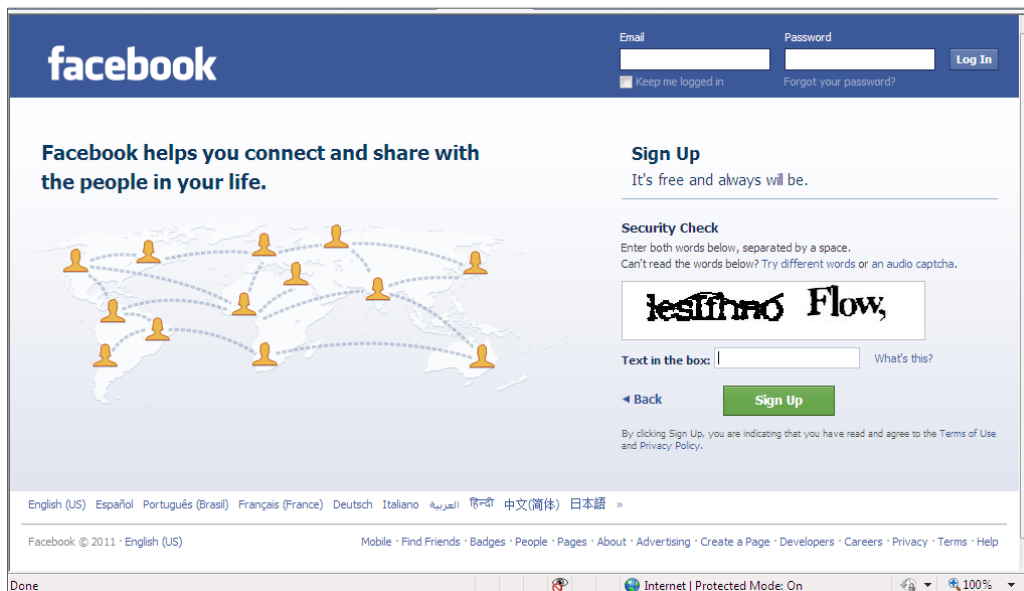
facebook

Email

Password

Log In

Keep me logged in

Forgot your password?

Facebook helps you connect and share with the people in your life.

Sign Up

It's free and always will be.

Security Check

Enter both words below, separated by a space.

Can't read the words below? Try different words or an audio captcha.

lesifhno Flow,

Text in the box:

What's this?

◂ Back

Sign Up

By clicking Sign Up, you are indicating that you have read and agree to the Terms of Use and Privacy Policy.

English (US) Español Português (Brasil) Français (France) Deutsch Italiano العربية हिन्दी 中文(简体) 日本語 »

Facebook © 2011 · English (US)

Mobile · Find Friends · Badges · People · Pages · About · Advertising · Create a Page · Developers · Careers · Privacy · Terms · Help

Done

Internet | Protected Mode: On

100%